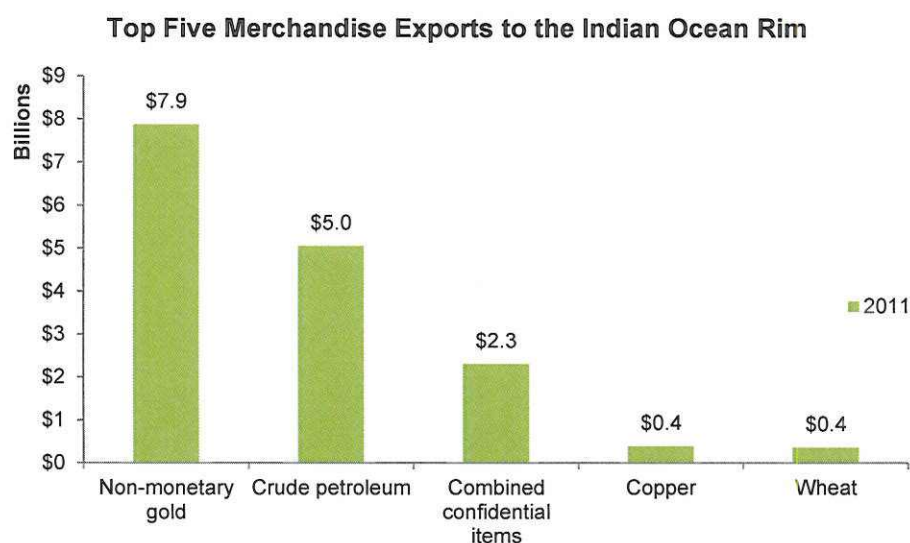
Top Five Merchandise Exports to the Indian Ocean Rim

Billions

$9
$8
$7
$6
$5
$4
$3
$2
$1
$0

$7.9
$5.0
$2.3
$0.4
$0.4

2011

Non-monetary gold
Crude petroleum
Combined confidential items
Copper
Wheat